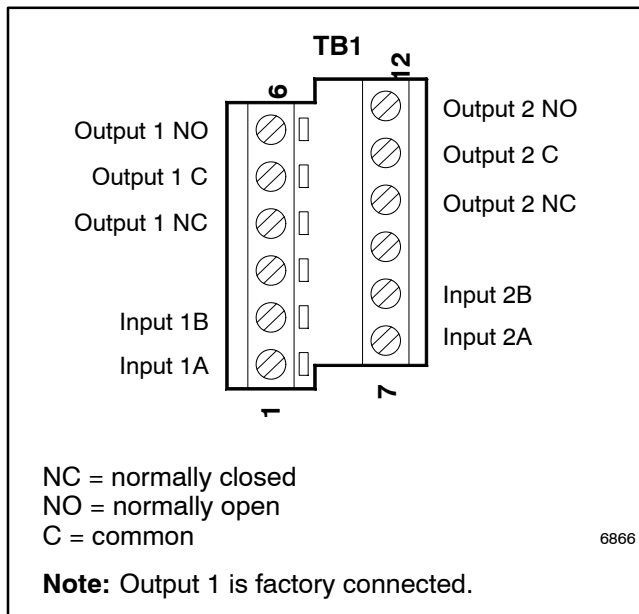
TB1

6

12

Output 1 NO

Output 1 C

Output 1 NC

Input 1B

Input 1A

Output 2 NO

Output 2 C

Output 2 NC

Input 2B

Input 2A

1

7

NC = normally closed
NO = normally open
C = common

6866

**Note:** Output 1 is factory connected.